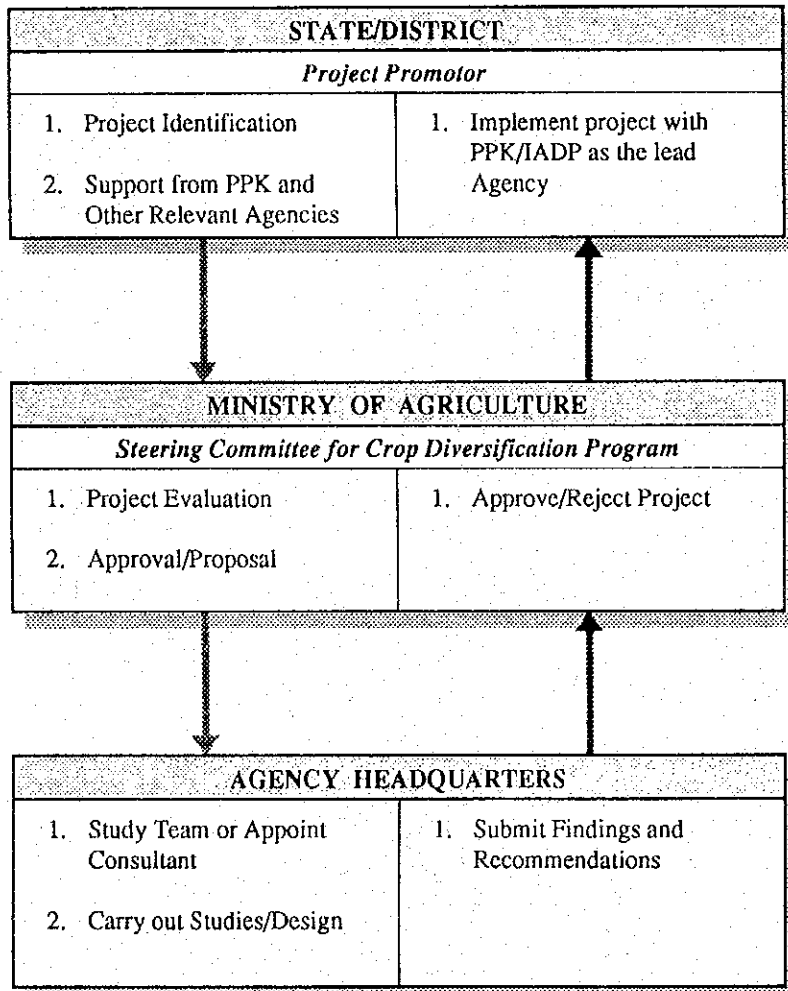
STATE/DISTRICT

Project Promotor

1. Project Identification

2. Support from PPK and Other Relevant Agencies

1. Implement project with PPK/IADP as the lead Agency

MINISTRY OF AGRICULTURE

Steering Committee for Crop Diversification Program

1. Project Evaluation

2. Approval/Proposal

1. Approve/Reject Project

AGENCY HEADQUARTERS

1. Study Team or Appoint Consultant

2. Carry out Studies/Design

1. Submit Findings and Recommendations